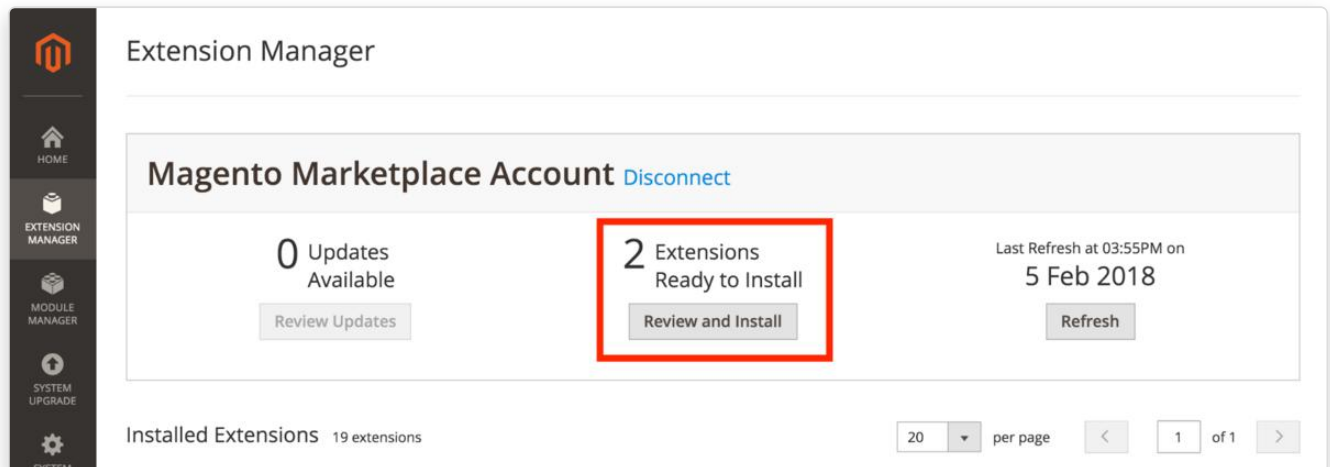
HOME

EXTENSION MANAGER

MODULE MANAGER

SYSTEM UPGRADE

Extension Manager

Magento Marketplace Account Disconnect

0 Updates Available

Review Updates

2 Extensions Ready to Install

Review and Install

Last Refresh at 03:55PM on

5 Feb 2018

Refresh

Installed Extensions 19 extensions

20 per page

1 of 1